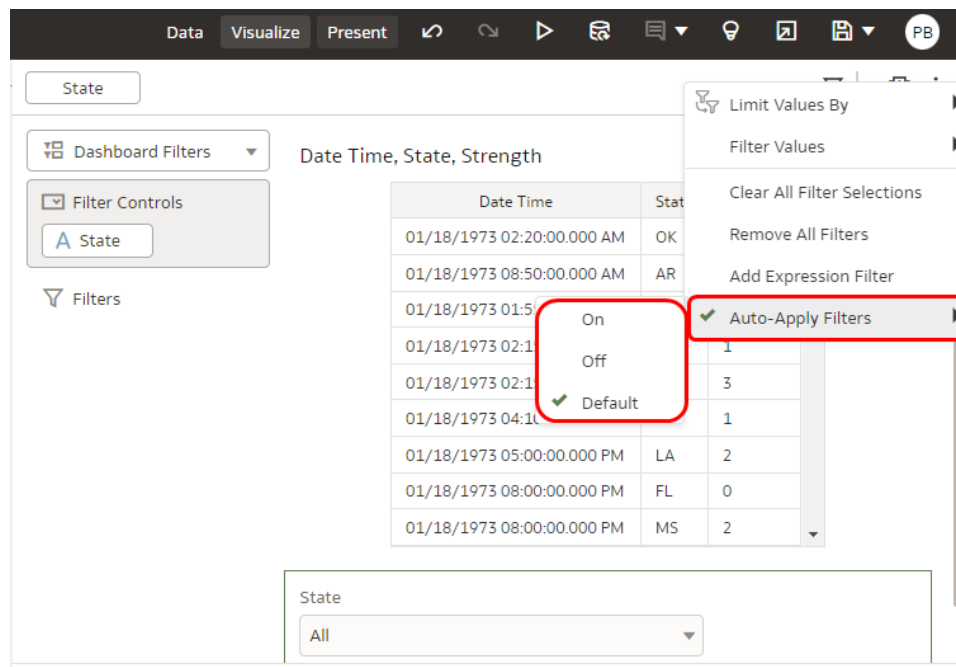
Data Visualize Present PB

State

Dashboard Filters

Filter Controls

A State

Filters

Date Time, State, Strength

| Date Time | Stat |  |
|---|---|---|
| 01/18/1973 02:20:00.000 AM | OK |  |
| 01/18/1973 08:50:00.000 AM | AR |  |
| 01/18/1973 01:5 |  |  |
| 01/18/1973 02:1 |  | 1 |
| 01/18/1973 02:1 |  | 3 |
| 01/18/1973 04:1 |  | 1 |
| 01/18/1973 05:00:00.000 PM | LA | 2 |
| 01/18/1973 08:00:00.000 PM | FL | 0 |
| 01/18/1973 08:00:00.000 PM | MS | 2 |

On
Off
Default

Limit Values By
Filter Values
Clear All Filter Selections
Remove All Filters
Add Expression Filter
Auto-Apply Filters

State
All